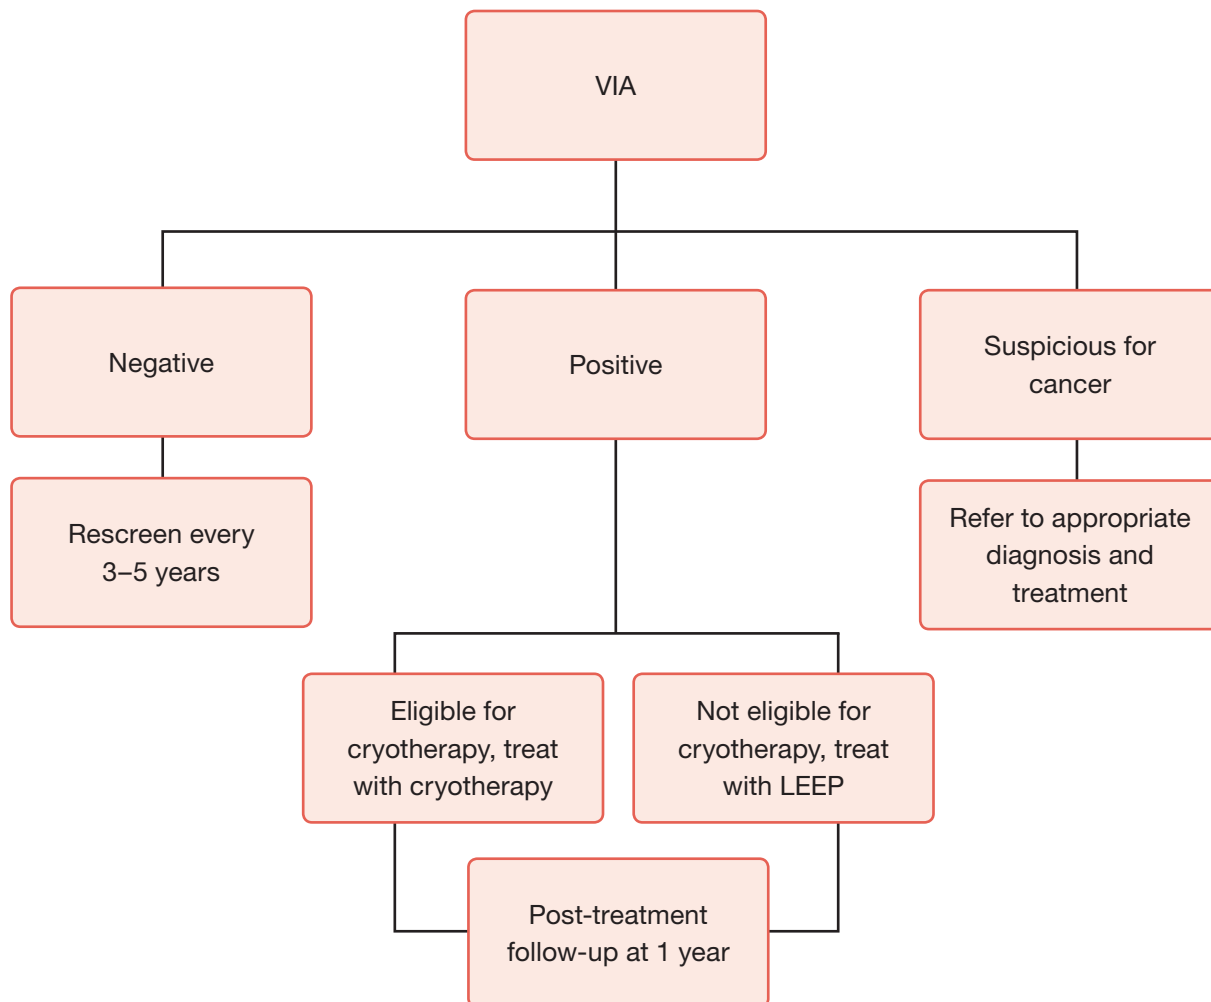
VIA

Negative

Positive

Suspicious for cancer

Rescreen every 3–5 years

Refer to appropriate diagnosis and treatment

Eligible for cryotherapy, treat with cryotherapy

Not eligible for cryotherapy, treat with LEEP

Post-treatment follow-up at 1 year